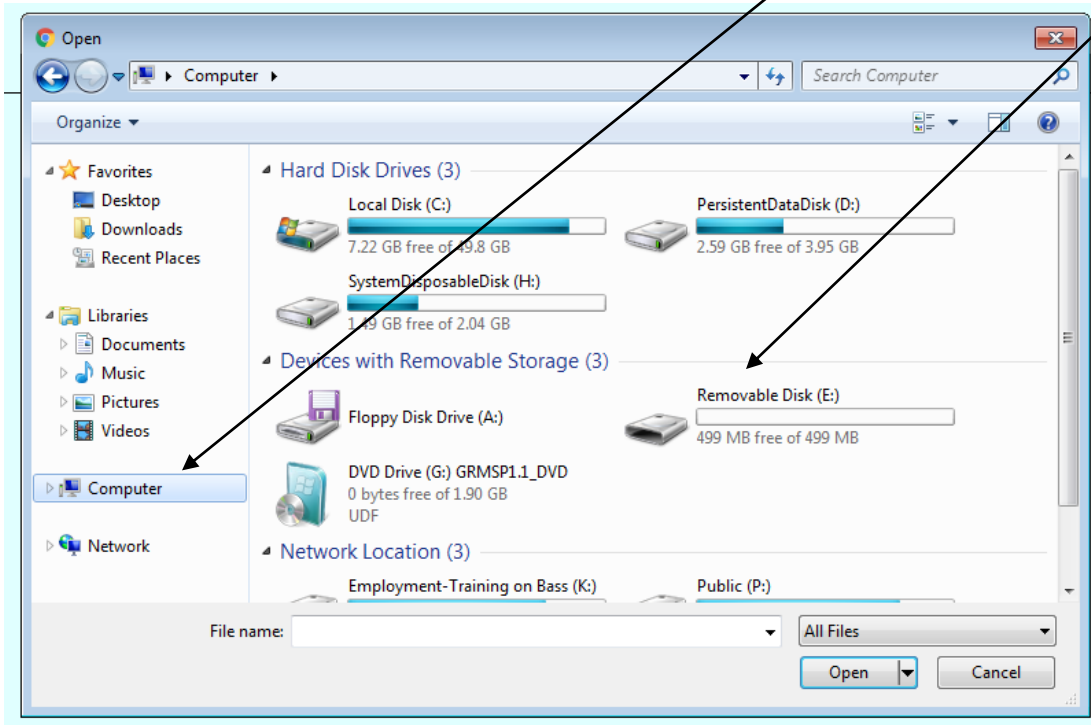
Open

Computer ▸

Search Computer

Organize ▾

Favorites
Desktop
Downloads
Recent Places

Libraries
Documents
Music
Pictures
Videos

Computer

Network

Hard Disk Drives (3)

Local Disk (C:)
7.22 GB free of 49.8 GB

PersistentDataDisk (D:)
2.59 GB free of 3.95 GB

SystemDisposableDisk (H:)
1.49 GB free of 2.04 GB

Devices with Removable Storage (3)

Floppy Disk Drive (A:)

Removable Disk (E:)
499 MB free of 499 MB

DVD Drive (G:) GRMSP1.1_DVD
0 bytes free of 1.90 GB
UDF

Network Location (3)

Employment-Training on Bass (K:)

Public (P:)

File name:

All Files

Open

Cancel